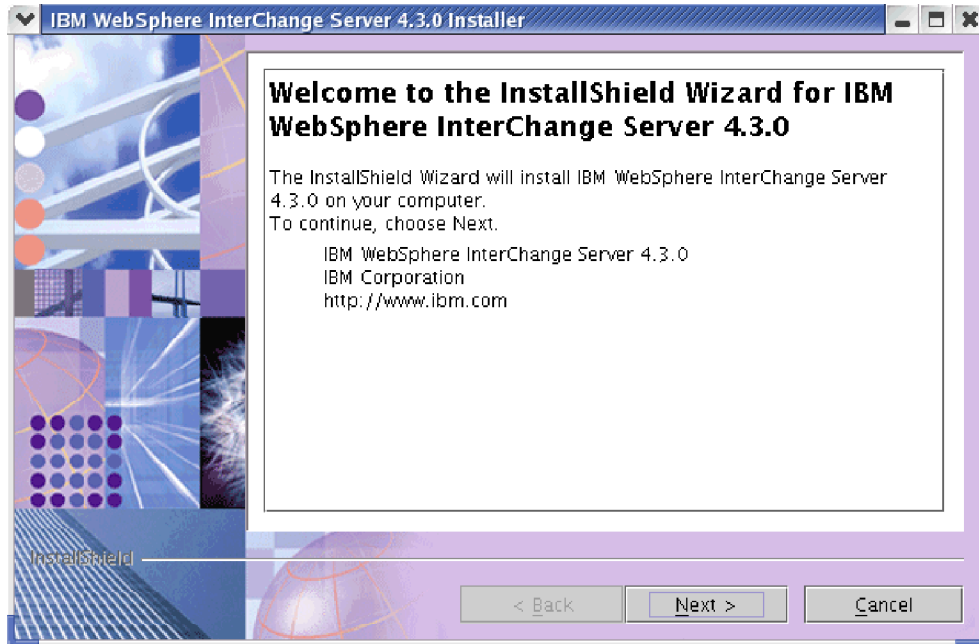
IBM WebSphere InterChange Server 4.3.0 Installer

Welcome to the InstallShield Wizard for IBM WebSphere InterChange Server 4.3.0

The InstallShield Wizard will install IBM WebSphere InterChange Server 4.3.0 on your computer.
To continue, choose Next.

IBM WebSphere InterChange Server 4.3.0
IBM Corporation
http://www.ibm.com

InstallShield

< Back

Next >

Cancel